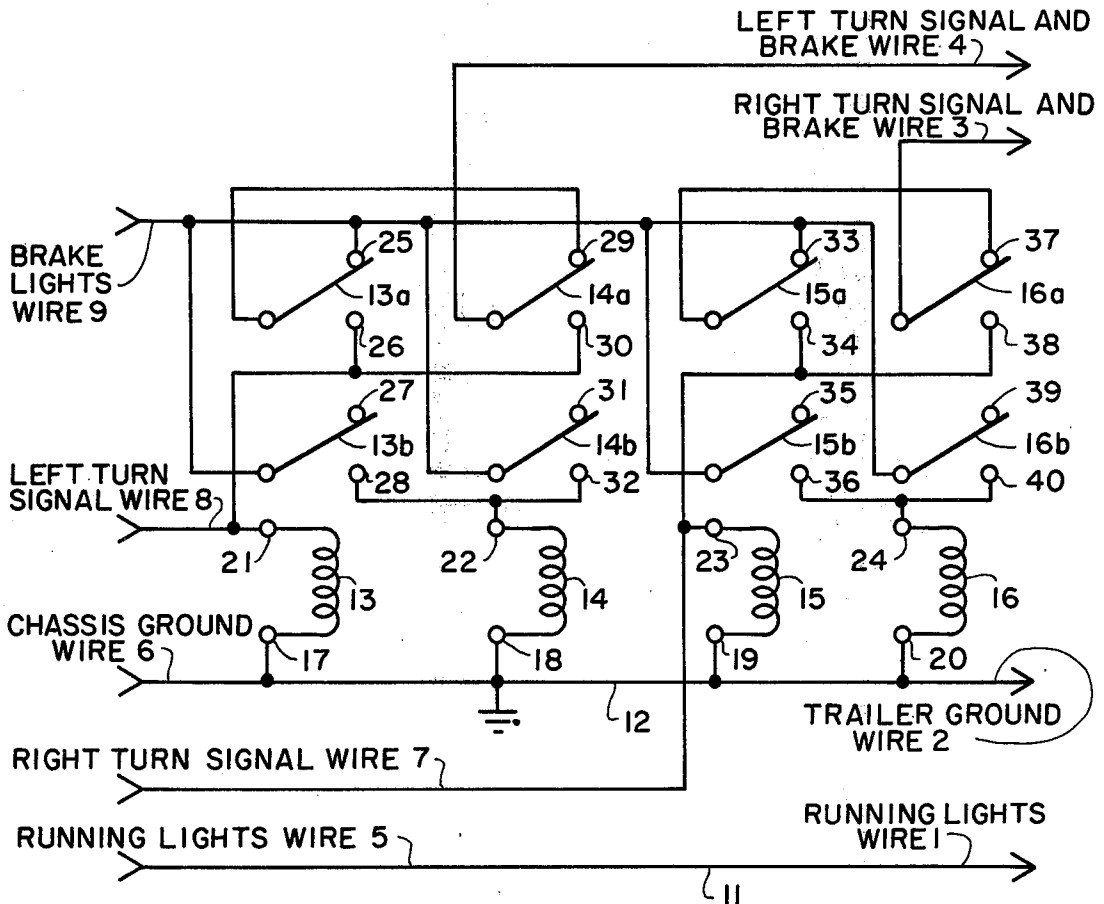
LEFT TURN SIGNAL AND BRAKE WIRE 4

RIGHT TURN SIGNAL AND BRAKE WIRE 3

BRAKE LIGHTS WIRE 9

25
13a
29
14a
33
15a
37
16a
26
30
34
38
27
13b
31
14b
35
15b
39
16b
28
32
36
40

LEFT TURN SIGNAL WIRE 8

21
13
22
14
23
15
24
16

CHASSIS GROUND WIRE 6

17
18
19
20
12

TRAILER GROUND WIRE 2

RIGHT TURN SIGNAL WIRE 7

RUNNING LIGHTS WIRE 5

RUNNING LIGHTS WIRE 1

11